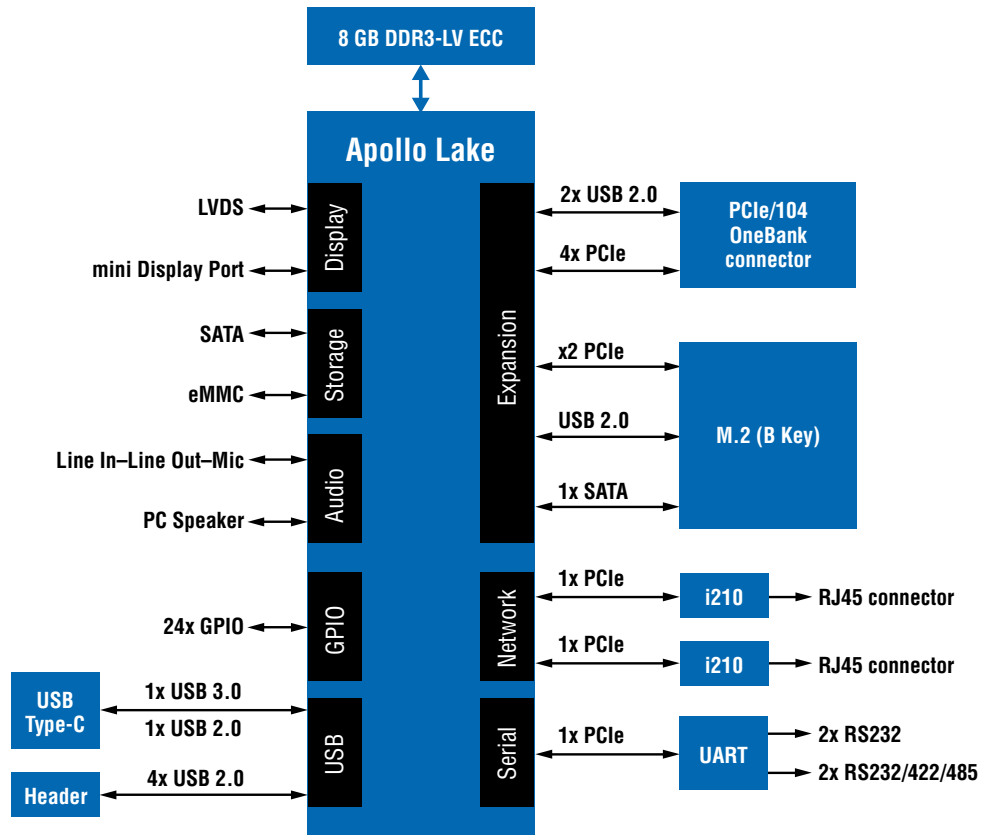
8 GB DDR3-LV ECC

Apollo Lake

LVDS
mini Display Port
Display

SATA
eMMC
Storage

Line In–Line Out–Mic
PC Speaker
Audio

24x GPIO
GPIO

USB Type-C
1x USB 3.0
1x USB 2.0
Header
4x USB 2.0
USB

Expansion
2x USB 2.0
4x PCIe
PCIe/104 OneBank connector

x2 PCIe
USB 2.0
1x SATA
M.2 (B Key)

Network
1x PCIe
i210
RJ45 connector
1x PCIe
i210
RJ45 connector

Serial
1x PCIe
UART
2x RS232
2x RS232/422/485